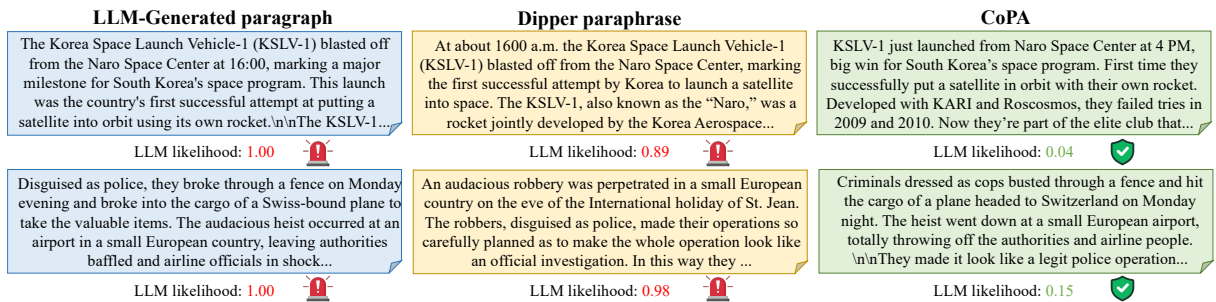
LLM-Generated paragraph

The Korea Space Launch Vehicle-1 (KSLV-1) blasted off from the Naro Space Center at 16:00, marking a major milestone for South Korea's space program. This launch was the country's first successful attempt at putting a satellite into orbit using its own rocket.\n\nThe KSLV-1...

LLM likelihood: 1.00

Disguised as police, they broke through a fence on Monday evening and broke into the cargo of a Swiss-bound plane to take the valuable items. The audacious heist occurred at an airport in a small European country, leaving authorities baffled and airline officials in shock...

LLM likelihood: 1.00

Dipper paraphrase

At about 1600 a.m. the Korea Space Launch Vehicle-1 (KSLV-1) blasted off from the Naro Space Center, marking the first successful attempt by Korea to launch a satellite into space. The KSLV-1, also known as the "Naro," was a rocket jointly developed by the Korea Aerospace...

LLM likelihood: 0.89

An audacious robbery was perpetrated in a small European country on the eve of the International holiday of St. Jean. The robbers, disguised as police, made their operations so carefully planned as to make the whole operation look like an official investigation. In this way they ...

LLM likelihood: 0.98

CoPA

KSLV-1 just launched from Naro Space Center at 4 PM, big win for South Korea's space program. First time they successfully put a satellite in orbit with their own rocket. Developed with KARI and Roscosmos, they failed tries in 2009 and 2010. Now they're part of the elite club that...

LLM likelihood: 0.04

Criminals dressed as cops busted through a fence and hit the cargo of a plane headed to Switzerland on Monday night. The heist went down at a small European airport, totally throwing off the authorities and airline people. \n\nThey made it look like a legit police operation...

LLM likelihood: 0.15